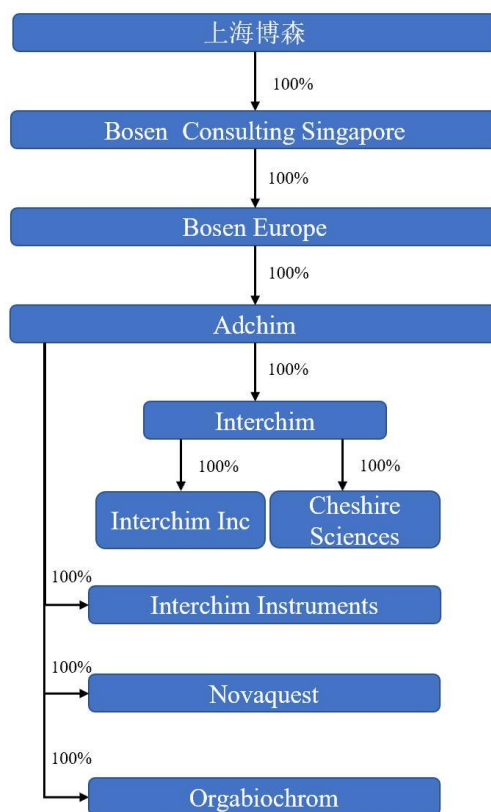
上海博森

100%

Bosen Consulting Singapore

100%

Bosen Europe

100%

Adchim

100%

Interchim

100%

100%

Interchim Inc

Cheshire Sciences

100%

Interchim Instruments

100%

Novaquest

100%

Orgabiochrom